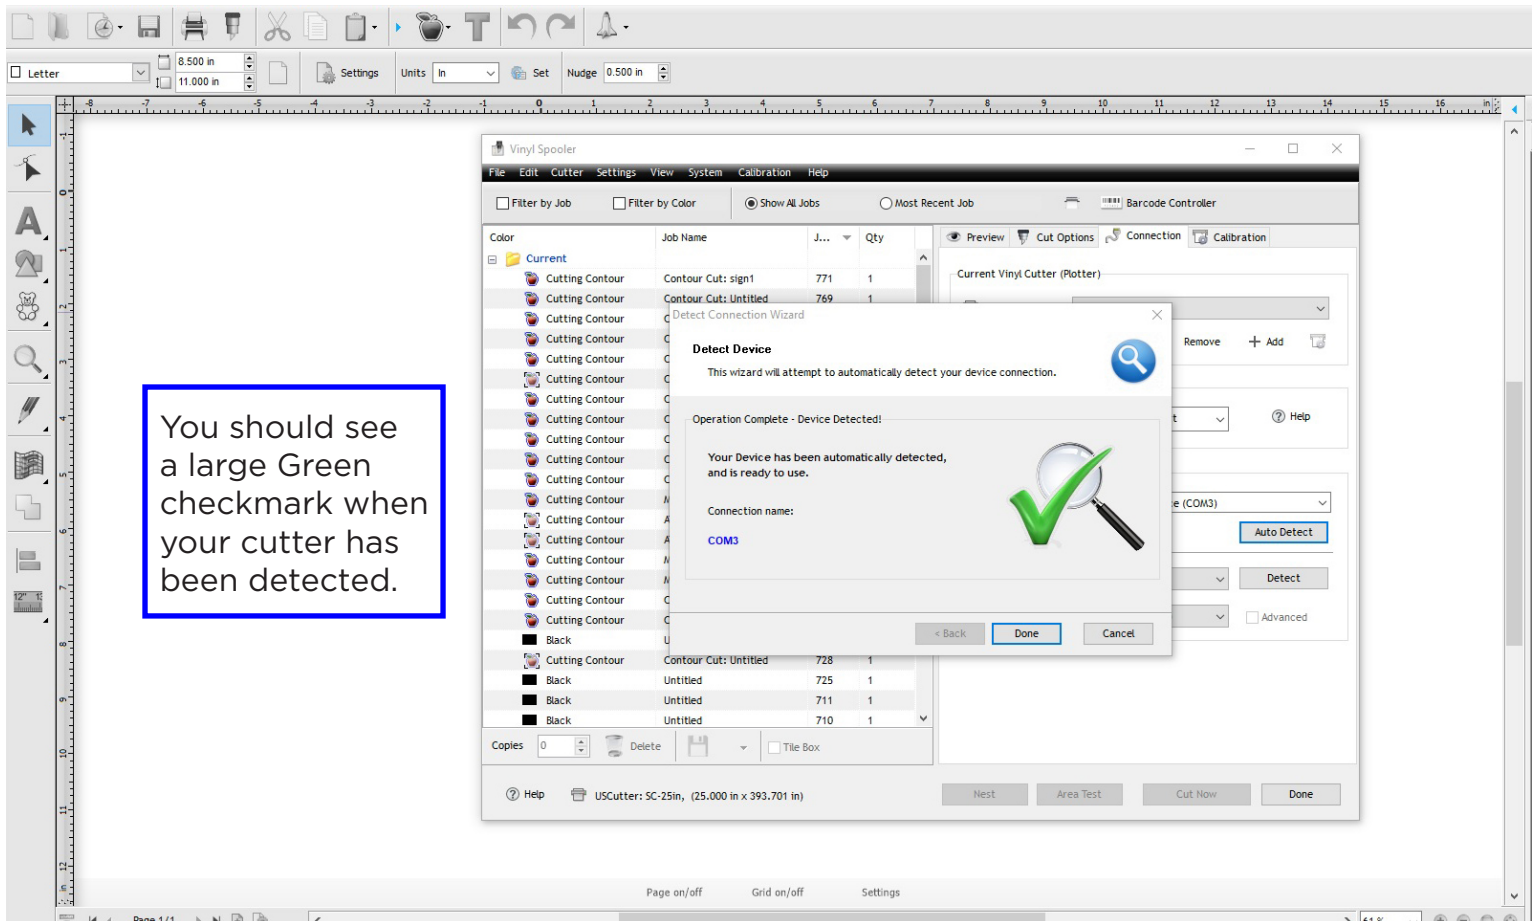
Letter 8.500 in 11.000 in Settings Units In Set Nudge 0.500 in

-8 -7 -6 -5 -4 -3 -2 -1 0 1 2 3 4 5 6 7 8 9 10 11 12 13 14 15 16 in

You should see a large Green checkmark when your cutter has been detected.

Vinyl Spooler

File Edit Cutter Settings View System Calibration Help

Filter by Job Filter by Color Show All Jobs Most Recent Job Barcode Controller

| Color | Job Name | J... | Qty |
|---|---|---|---|
| Current | | | |
| Cutting Contour | Contour Cut: sign1 | 771 | 1 |
| Cutting Contour | Contour Cut: Untitled | 769 | 1 |
| Cutting Contour | C | | |
| Cutting Contour | C | | |
| Cutting Contour | C | | |
| Cutting Contour | C | | |
| Cutting Contour | C | | |
| Cutting Contour | C | | |
| Cutting Contour | C | | |
| Cutting Contour | C | | |
| Cutting Contour | C | | |
| Cutting Contour | M | | |
| Cutting Contour | A | | |
| Cutting Contour | A | | |
| Cutting Contour | C | | |
| Cutting Contour | M | | |
| Cutting Contour | C | | |
| Cutting Contour | C | | |
| Black | U | | |
| Cutting Contour | Contour Cut: Untitled | 728 | 1 |
| Black | Untitled | 725 | 1 |
| Black | Untitled | 711 | 1 |
| Black | Untitled | 710 | 1 |

Copies 0 Delete Tile Box

Preview Cut Options Connection Calibration

Current Vinyl Cutter (Plotter)

Remove Add Help

e (COM3) Auto Detect Detect Advanced

Detect Connection Wizard

Detect Device

This wizard will attempt to automatically detect your device connection.

Operation Complete - Device Detected!

Your Device has been automatically detected, and is ready to use.

Connection name:

COM3

< Back Done Cancel

Help USCutter: SC-25in, (25.000 in x 393.701 in) Nest Area Test Cut Now Done

Page on/off Grid on/off Settings

Page 1/1